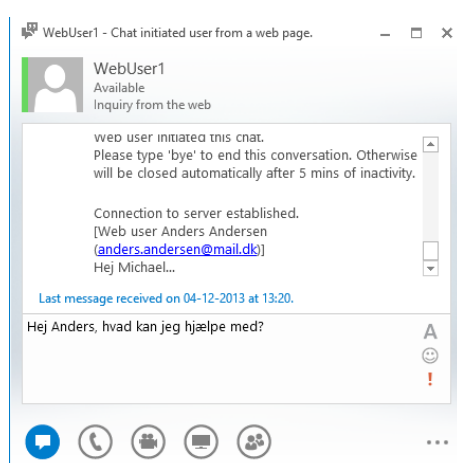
WebUser1 - Chat initiated user from a web page.

WebUser1
Available
Inquiry from the web

Web user initiated this chat.
Please type 'bye' to end this conversation. Otherwise will be closed automatically after 5 mins of inactivity.

Connection to server established.
[Web user Anders Andersen (anders.andersen@mail.dk)]
Hej Michael...

Last message received on 04-12-2013 at 13:20.

Hej Anders, hvad kan jeg hjælpe med?

A
!
...